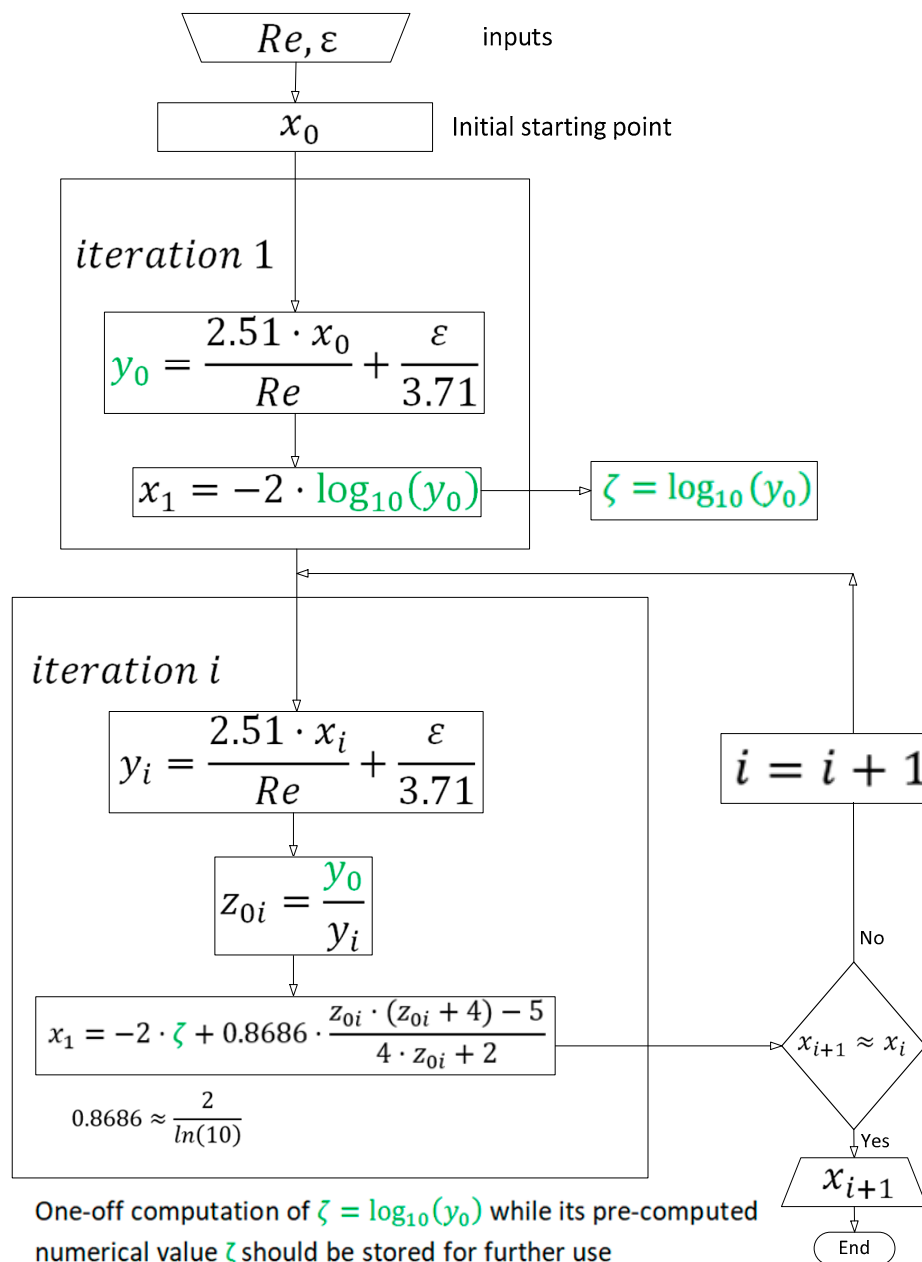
$Re, \varepsilon$

inputs

$x_0$

Initial starting point

$iteration\ 1$

$y_0 = \frac{2.51 \cdot x_0}{Re} + \frac{\varepsilon}{3.71}$

$x_1 = -2 \cdot \log_{10}(y_0)$

$\zeta = \log_{10}(y_0)$

$iteration\ i$

$y_i = \frac{2.51 \cdot x_i}{Re} + \frac{\varepsilon}{3.71}$

$z_{0i} = \frac{y_0}{y_i}$

$x_1 = -2 \cdot \zeta + 0.8686 \cdot \frac{z_{0i} \cdot (z_{0i} + 4) - 5}{4 \cdot z_{0i} + 2}$

$0.8686 \approx \frac{2}{ln(10)}$

$i = i + 1$

No

$x_{i+1} \approx x_i$

Yes

$x_{i+1}$

End

One-off computation of $\zeta = \log_{10}(y_0)$ while its pre-computed numerical value $\zeta$ should be stored for further use